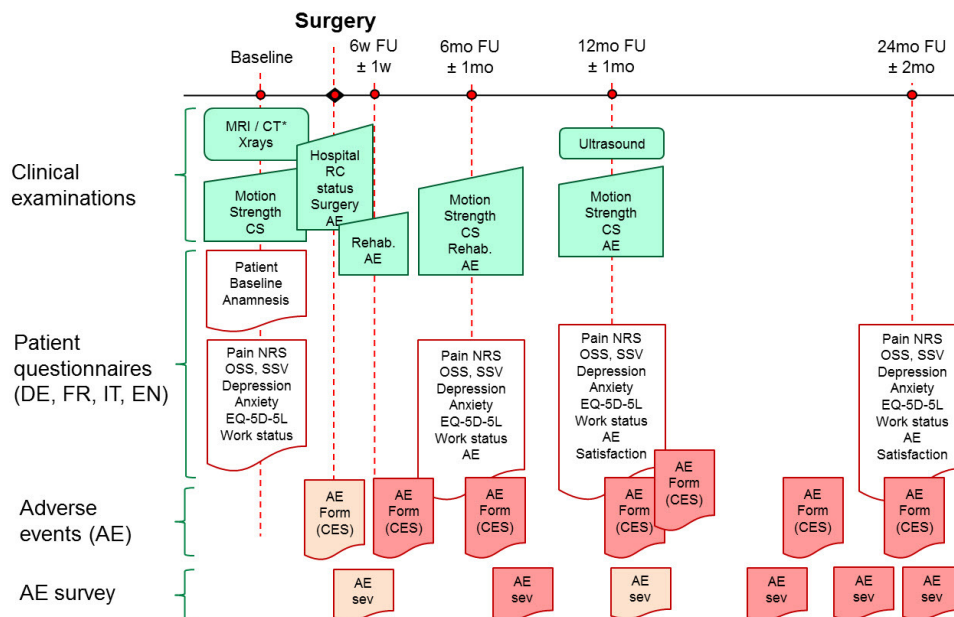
Surgery

Baseline

6w FU
± 1w

6mo FU
± 1mo

12mo FU
± 1mo

24mo FU
± 2mo

Clinical examinations

MRI / CT*
Xrays

Motion
Strength
CS

Hospital
RC
status
Surgery
AE

Rehab.
AE

Motion
Strength
CS
Rehab.
AE

Ultrasound

Motion
Strength
CS
AE

Patient questionnaires (DE, FR, IT, EN)

Patient
Baseline
Anamnesis

Pain NRS
OSS, SSV
Depression
Anxiety
EQ-5D-5L
Work status

Pain NRS
OSS, SSV
Depression
Anxiety
EQ-5D-5L
Work status
AE

Pain NRS
OSS, SSV
Depression
Anxiety
EQ-5D-5L
Work status
AE
Satisfaction

Pain NRS
OSS, SSV
Depression
Anxiety
EQ-5D-5L
Work status
AE
Satisfaction

Adverse events (AE)

AE
Form
(CES)

AE
Form
(CES)

AE
Form
(CES)

AE
Form
(CES)

AE
Form
(CES)

AE
Form
(CES)

AE
Form
(CES)

AE survey

AE
sev

AE
sev

AE
sev

AE
sev

AE
sev

AE
sev